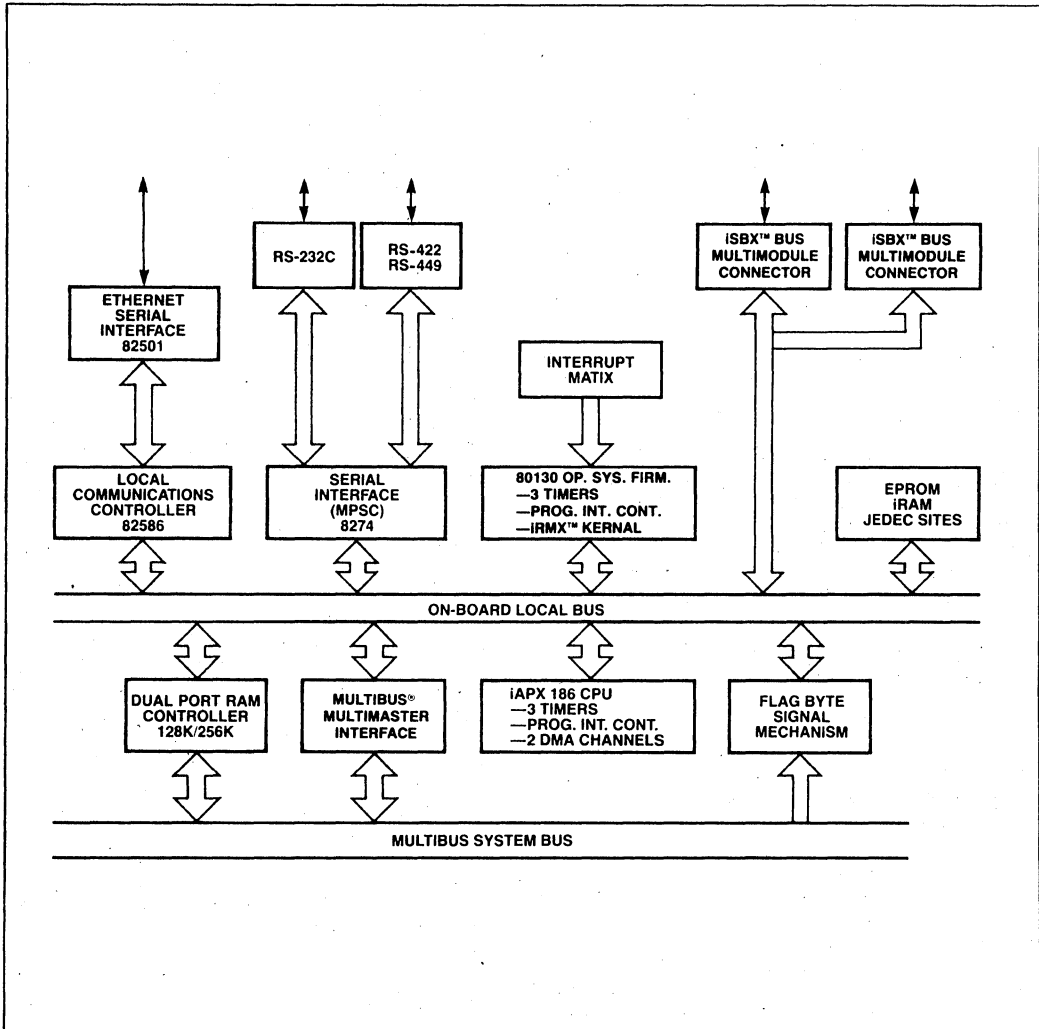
RS-232C

RS-422
RS-449

iSBX™ BUS
MULTIMODULE
CONNECTOR

iSBX™ BUS
MULTIMODULE
CONNECTOR

ETHERNET
SERIAL
INTERFACE
82501

INTERRUPT
MATIX

LOCAL
COMMUNICATIONS
CONTROLLER
82586

SERIAL
INTERFACE
(MPSC)
8274

80130 OP. SYS. FIRM.
—3 TIMERS
—PROG. INT. CONT.
—iRMX™ KERNAL

EPROM
iRAM
JEDEC SITES

ON-BOARD LOCAL BUS

DUAL PORT RAM
CONTROLLER
128K/256K

MULTIBUS®
MULTIMASTER
INTERFACE

iAPX 186 CPU
—3 TIMERS
—PROG. INT. CONT.
—2 DMA CHANNELS

FLAG BYTE
SIGNAL
MECHANISM

MULTIBUS SYSTEM BUS